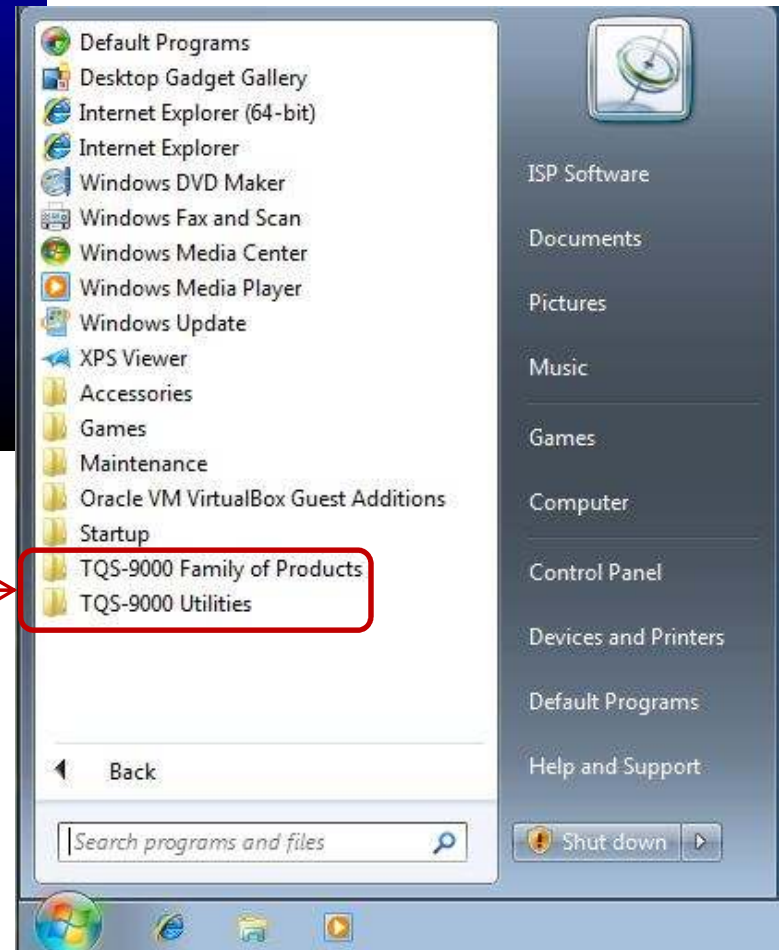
Default Programs
Desktop Gadget Gallery
Internet Explorer (64-bit)
Internet Explorer
Windows DVD Maker
Windows Fax and Scan
Windows Media Center
Windows Media Player
Windows Update
XPS Viewer
Accessories
Games
Maintenance
Oracle VM VirtualBox Guest Additions
Startup
TQS-9000 Family of Products
TQS-9000 Utilities

Back

Search programs and files

ISP Software
Documents
Pictures
Music
Games
Computer
Control Panel
Devices and Printers
Default Programs
Help and Support
Shut down